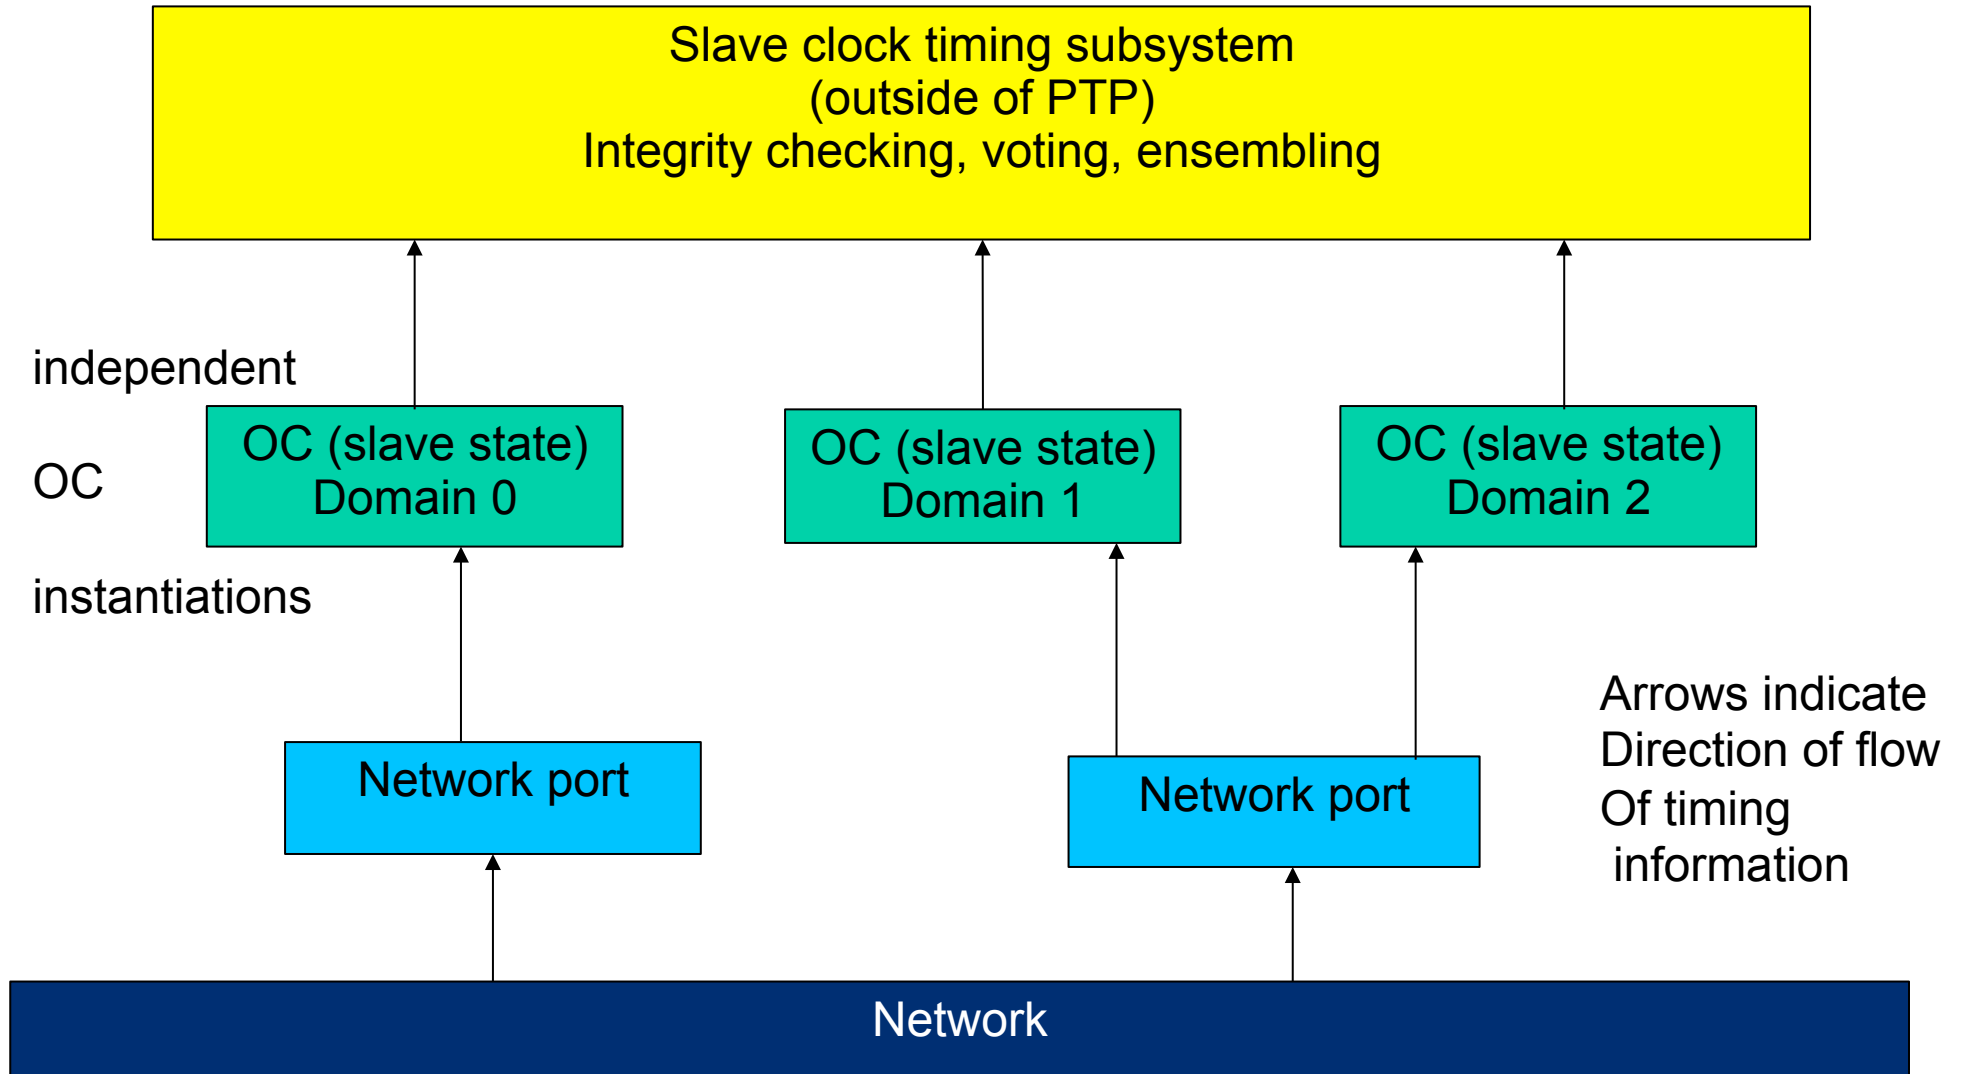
Slave clock timing subsystem
(outside of PTP)
Integrity checking, voting, ensembling

independent

OC

instantiations

OC (slave state)
Domain 0

OC (slave state)
Domain 1

OC (slave state)
Domain 2

Network port

Network port

Arrows indicate
Direction of flow
Of timing
information

Network